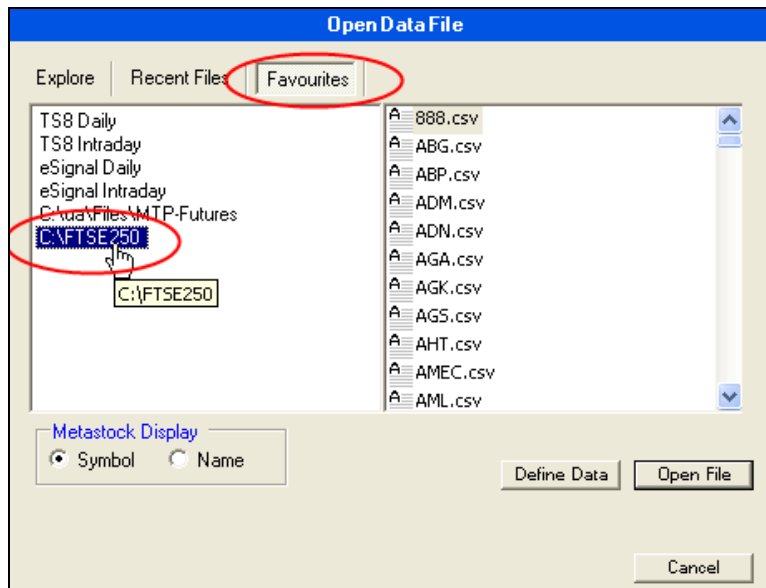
Open Data File

Explore | Recent Files | Favourites

TS8 Daily
TS8 Intraday
eSignal Daily
eSignal Intraday
C:\ua\Files\MTP-Futures
C:\FTSE250

C:\FTSE250

888.csv
ABG.csv
ABP.csv
ADM.csv
ADN.csv
AGA.csv
AGK.csv
AGS.csv
AHT.csv
AMEC.csv
AML.csv

Metastock Display
Symbol
Name

Define Data
Open File

Cancel